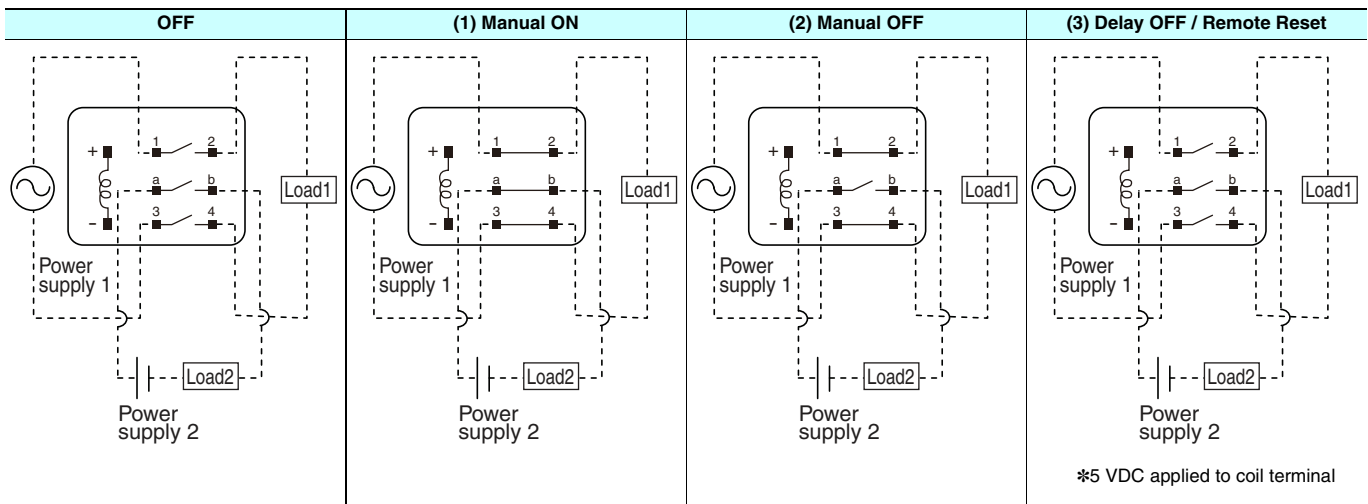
| OFF | (1) Manual ON | (2) Manual OFF | (3) Delay OFF / Remote Reset |
|---|---|---|---|
| + 1 2 a b - 3 4 Load1 Power supply 1 Load2 Power supply 2 | + 1 2 a b - 3 4 Load1 Power supply 1 Load2 Power supply 2 | + 1 2 a b - 3 4 Load1 Power supply 1 Load2 Power supply 2 | + 1 2 a b - 3 4 Load1 Power supply 1 Load2 Power supply 2 ✻5 VDC applied to coil terminal |